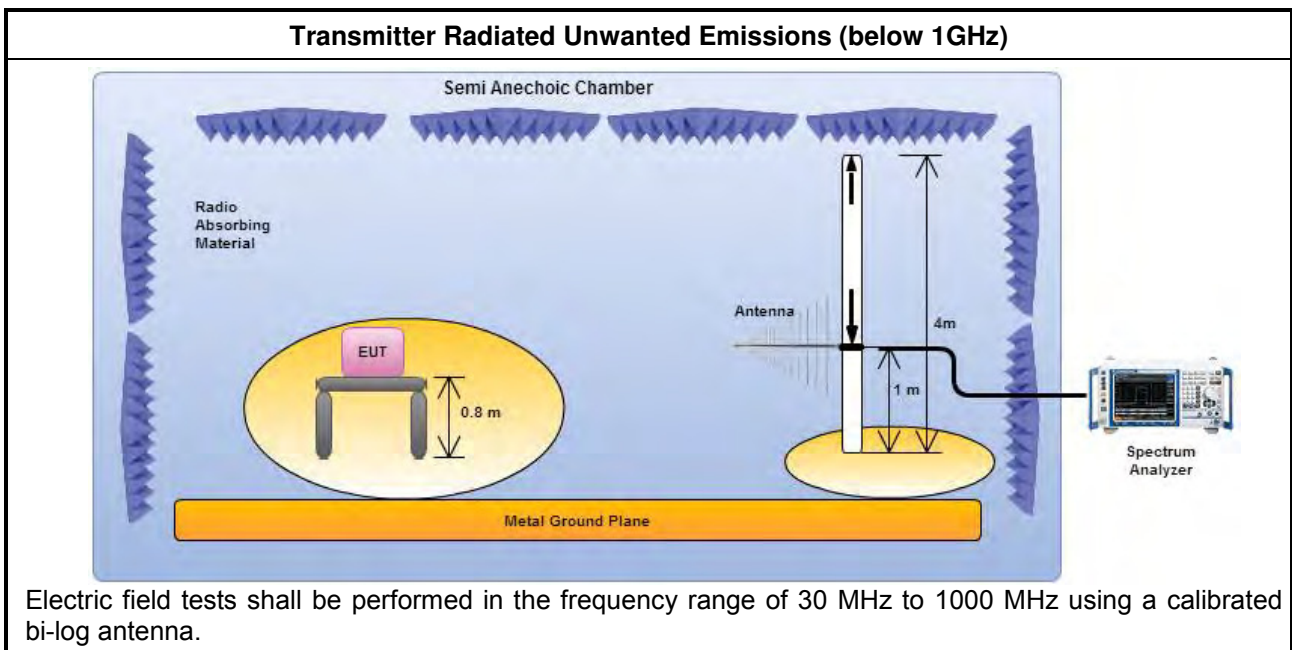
Transmitter Radiated Unwanted Emissions (below 1GHz)

Semi Anechoic Chamber

Radio Absorbing Material

Antenna

4m

EUT

0.8 m

1 m

Spectrum Analyzer

Metal Ground Plane

Electric field tests shall be performed in the frequency range of 30 MHz to 1000 MHz using a calibrated bi-log antenna.